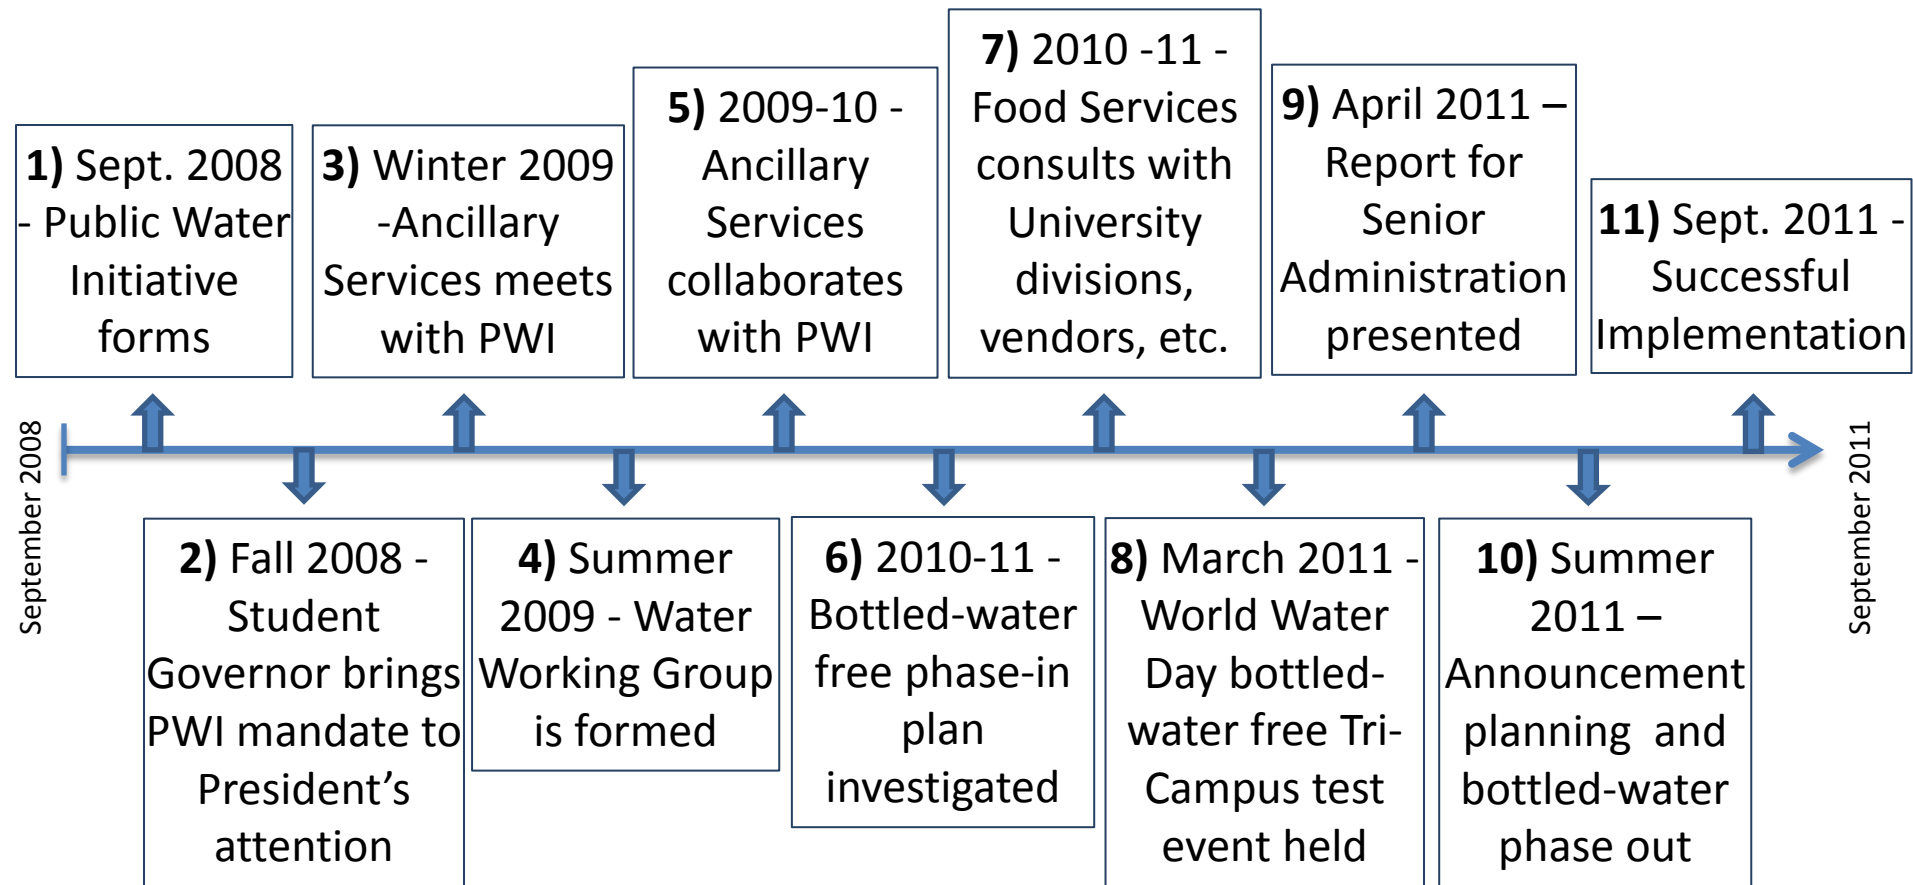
September 2008

1) Sept. 2008 - Public Water Initiative forms

2) Fall 2008 - Student Governor brings PWI mandate to President's attention

3) Winter 2009 -Ancillary Services meets with PWI

4) Summer 2009 - Water Working Group is formed

5) 2009-10 - Ancillary Services collaborates with PWI

6) 2010-11 - Bottled-water free phase-in plan investigated

7) 2010 -11 - Food Services consults with University divisions, vendors, etc.

8) March 2011 - World Water Day bottled-water free Tri-Campus test event held

9) April 2011 – Report for Senior Administration presented

10) Summer 2011 – Announcement planning and bottled-water phase out

11) Sept. 2011 - Successful Implementation

September 2011